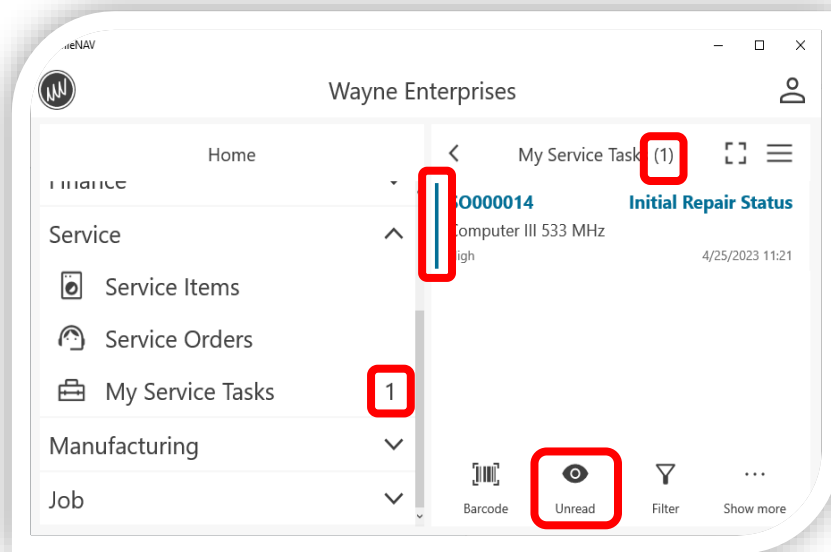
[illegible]NAV

Wayne Enterprises

Home

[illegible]

Service

Service Items

Service Orders

My Service Tasks 1

Manufacturing

Job

My Service Tasks (1)

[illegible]O000014 Initial Repair Status

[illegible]omputer III 533 MHz

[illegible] 4/25/2023 11:21

Barcode

Unread

Filter

Show more